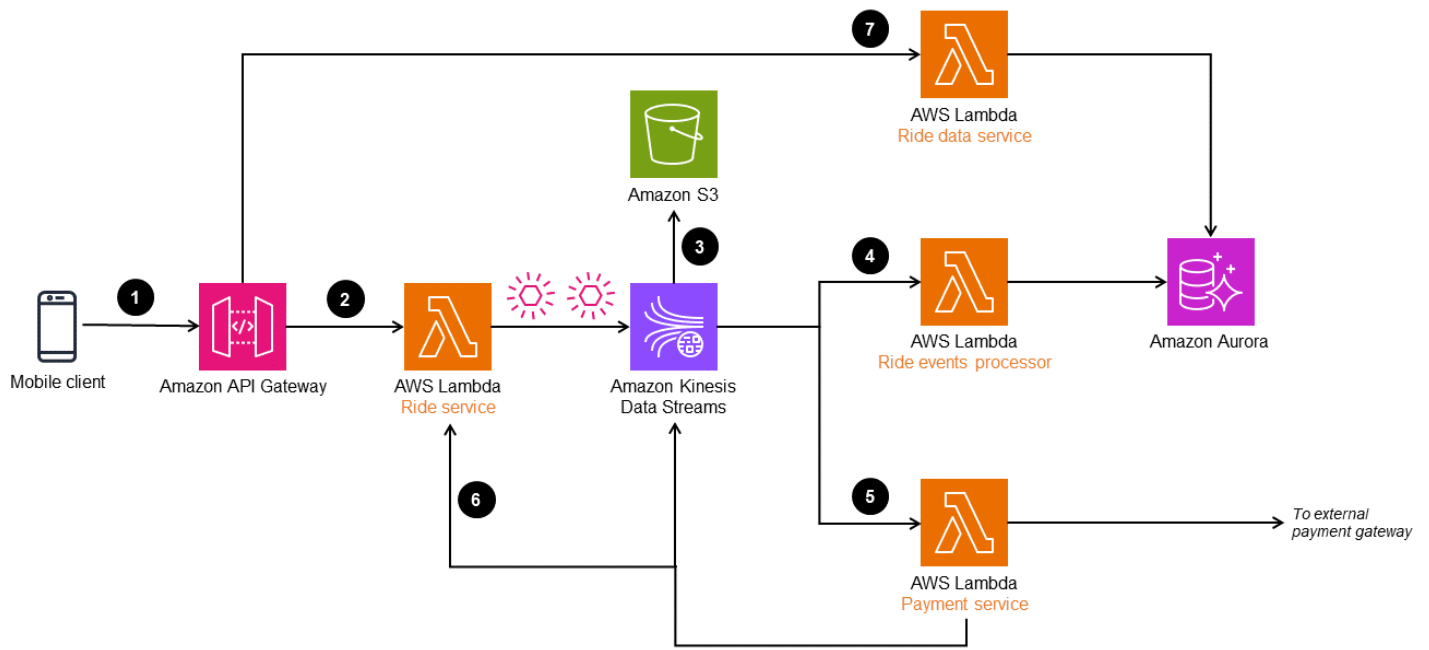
7
AWS Lambda
Ride data service

Amazon S3

3

1

Mobile client

Amazon API Gateway

2

AWS Lambda
Ride service

Amazon Kinesis
Data Streams

4

AWS Lambda
Ride events processor

Amazon Aurora

6

5

AWS Lambda
Payment service

To external payment gateway